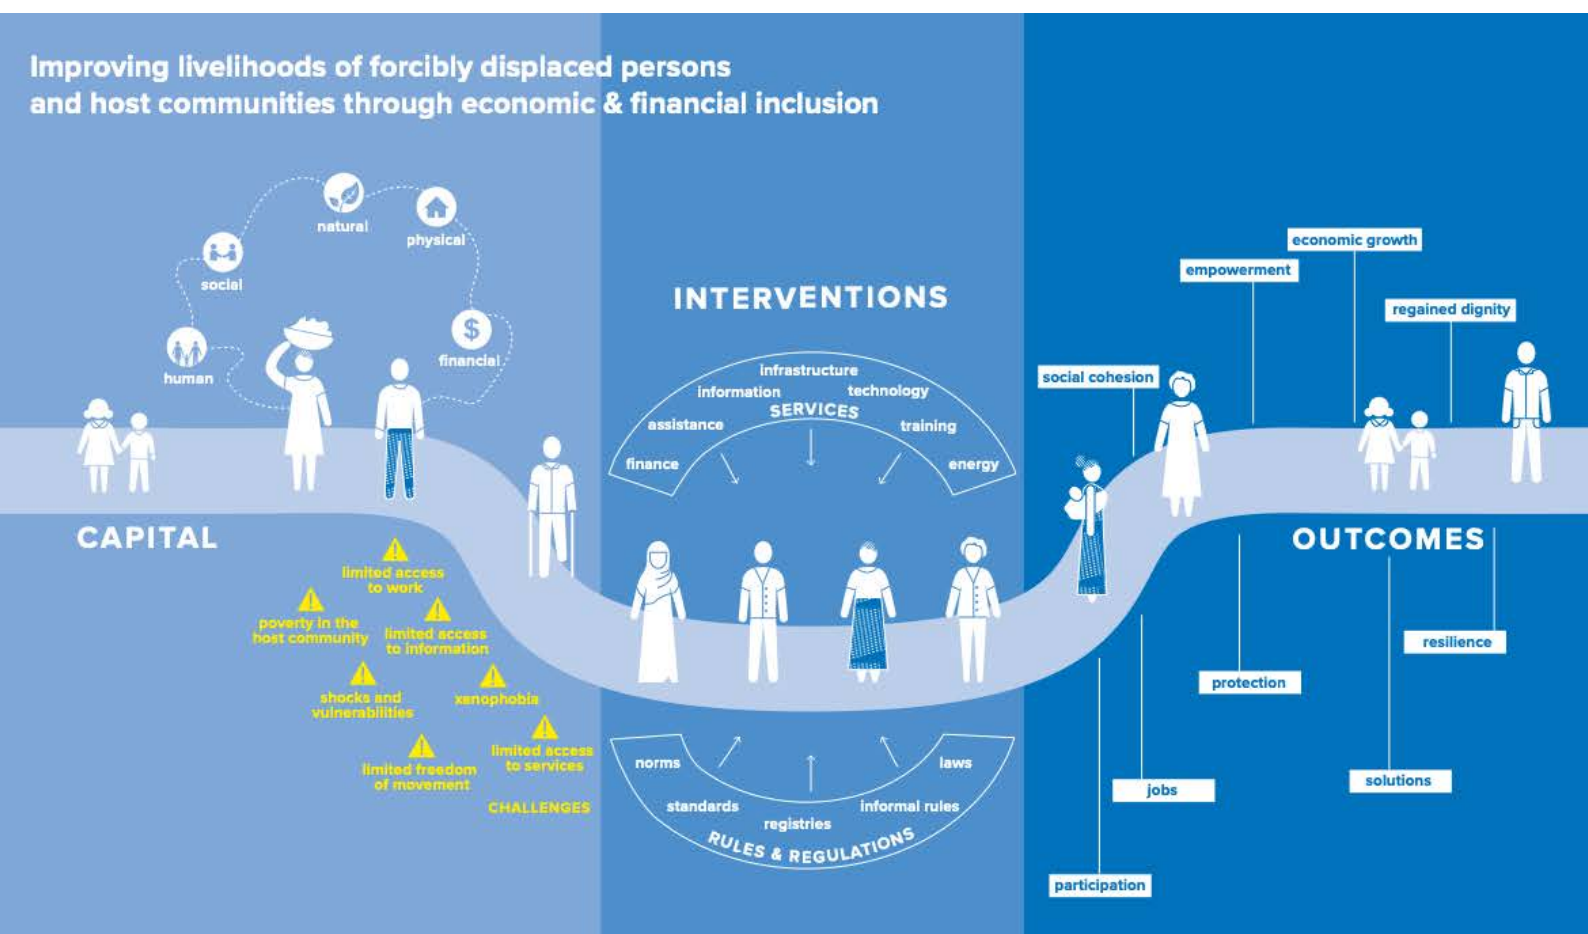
Improving livelihoods of forcibly displaced persons and host communities through economic & financial inclusion

natural
physical
social
human
financial

CAPITAL

limited access to work
poverty in the host community
limited access to information
shocks and vulnerabilities
xenophobia
limited access to services
limited freedom of movement
CHALLENGES

INTERVENTIONS

infrastructure
information
technology
SERVICES
assistance
training
finance
energy

norms
laws
standards
informal rules
registries
RULES & REGULATIONS

economic growth
empowerment
regained dignity
social cohesion

OUTCOMES

resilience
protection
jobs
solutions
participation